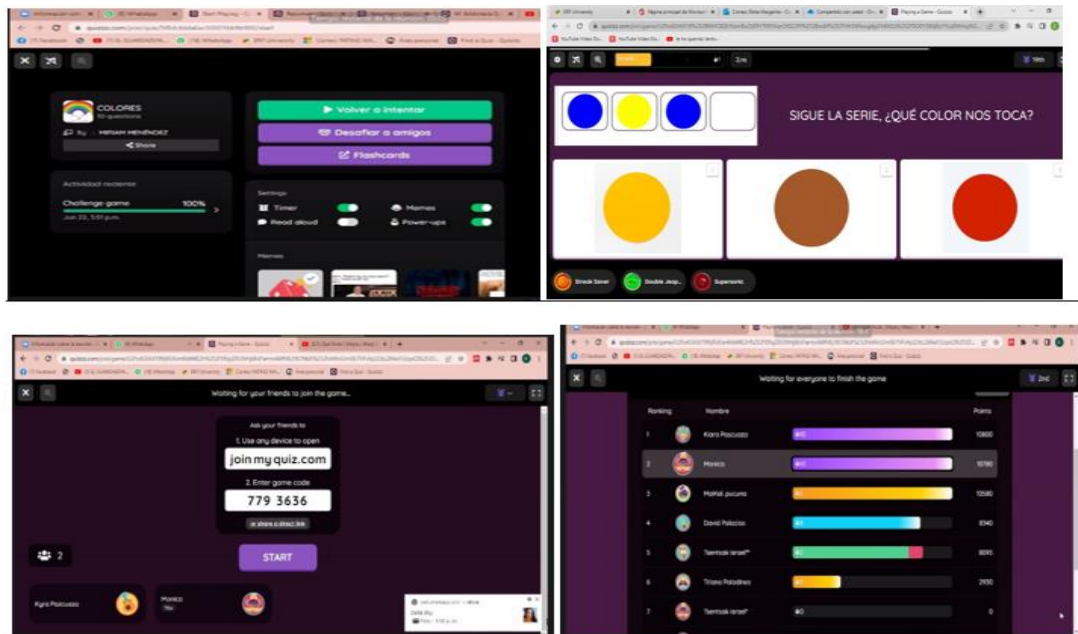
COLORES
10 questions
By MIRIAM MENENDEZ
Share
Actividad reciente
Challenge game 100%
Jun 22, 3:51 p.m.
Volver a intentar
Desafiar a amigos
Flashcards
Settings
Timer
Memes
Read aloud
Power-ups
Memes

SIGUE LA SERIE, ¿QUÉ COLOR NOS TOCA?
Streak Saver
Double Jeop...
Supersonic

Waiting for your friends to join the game...
Ask your friends to
1. Use any device to open
joinmyquiz.com
2. Enter game code
779 3636
or share a direct link
START
2
Kyra Palcuazo
Monica

Waiting for everyone to finish the game
2nd
| Ranking | Nombre | Points |
|---|---|---|
| 1 | Kiara Pacuazo | 10800 |
| 2 | Monica | 10780 |
| 3 | Maikel pucuna | 10580 |
| 4 | David Palacios | 8340 |
| 5 | Tsentsak Israel* | 8095 |
| 6 | Tiriana Paladines | 2930 |
| 7 | Tsentsak Israel | 0 |